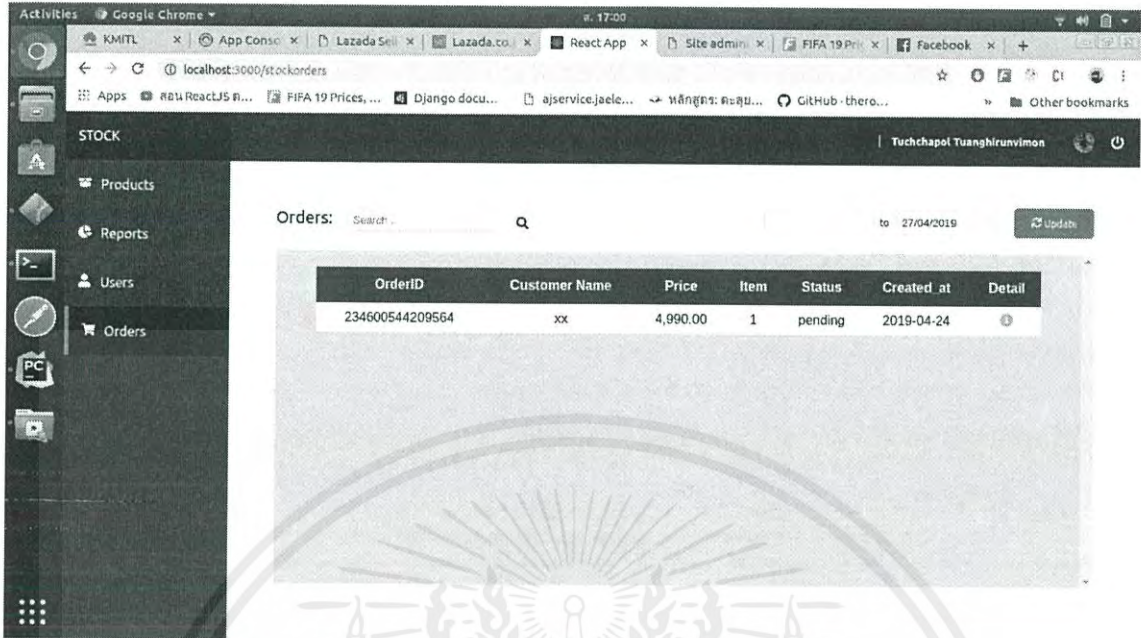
Activities Google Chrome ▾ ส. 17:00

KMITL × App Conso × Lazada Sell × Lazada.co × React App × Site admin × FIFA 19 Pri × Facebook × +

localhost:3000/stockorders

Apps สอน ReactJS ก... FIFA 19 Prices, ... Django docu... ajservice.jaele... หลักสูตร: คะลุย... GitHub - thero... » Other bookmarks

STOCK

Tuchchapol Tuanghirunvimon

Products

Reports

Users

Orders

Orders: Search... to 27/04/2019 Update

| OrderID | Customer Name | Price | Item | Status | Created_at | Detail |
|---|---|---|---|---|---|---|
| 234600544209564 | xx | 4,990.00 | 1 | pending | 2019-04-24 | |